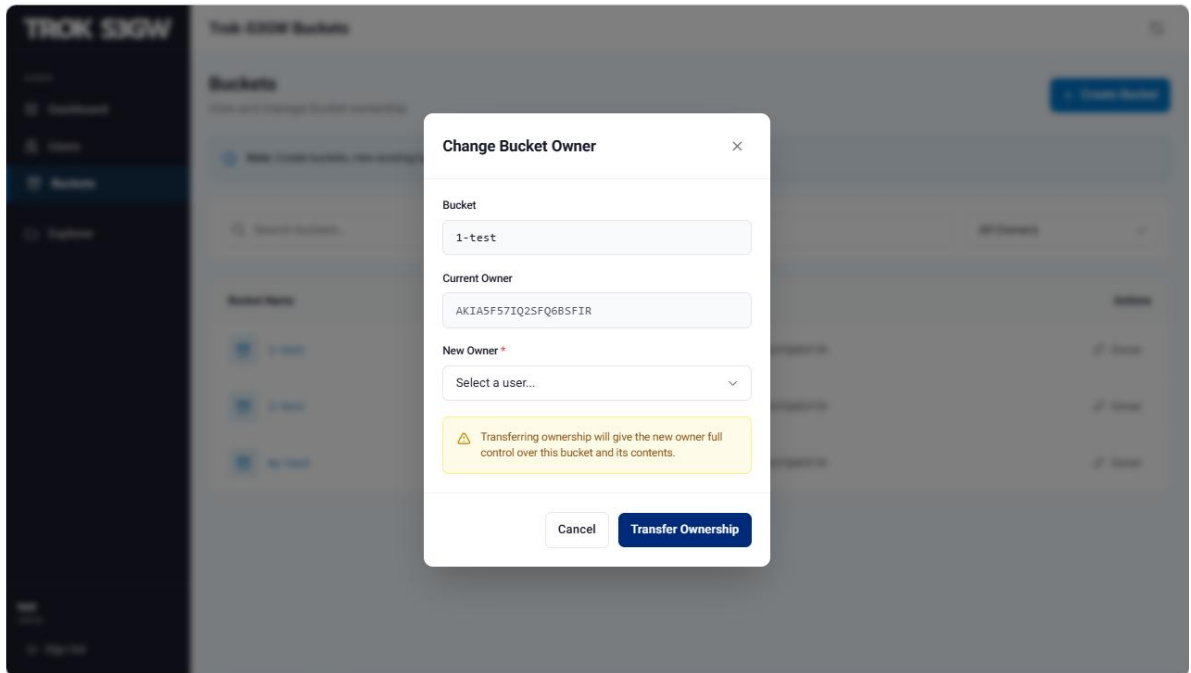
TROK S3GW

Trok S3GW Buckets

Buckets

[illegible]

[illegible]

+ Create Bucket

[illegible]

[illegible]

All Owners

Bucket Name

Actions

Change Bucket Owner

×

Bucket

1-test

Current Owner

AKIA5F57IQ2SFQ6BSFIR

New Owner *

Select a user...

Transferring ownership will give the new owner full control over this bucket and its contents.

Cancel

Transfer Ownership